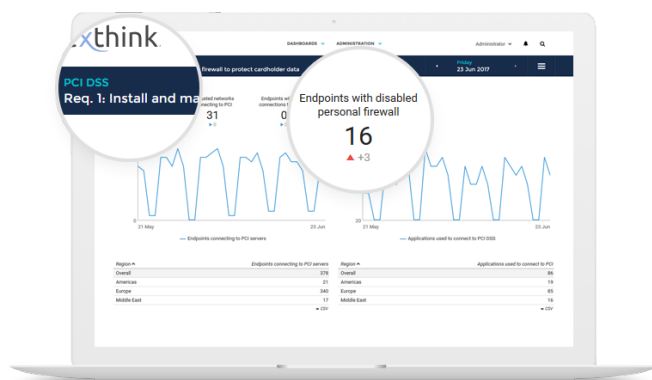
xthink

DASHBOARDS ▾ ADMINISTRATION ▾ Administrator ▾

PCI DSS
Req. 1: Install and ma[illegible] firewall to protect cardholder data

Friday
23 Jun 2017

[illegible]ated networks connecting to PCI
31

Endpoints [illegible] connections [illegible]
0

Endpoints with disabled personal firewall
16
▲ +3

0
21 May
20 Jun
Endpoints connecting to PCI servers

0
21 May
20 Jun
Applications used to connect to PCI DSS

| Region | Endpoints connecting to PCI servers |
|---|---|
| Overall | 378 |
| Americas | 21 |
| Europe | 340 |
| Middle East | 17 |

CSV

| Region | Applications used to connect to PCI |
|---|---|
| Overall | 86 |
| Americas | 19 |
| Europe | 85 |
| Middle East | 16 |

CSV